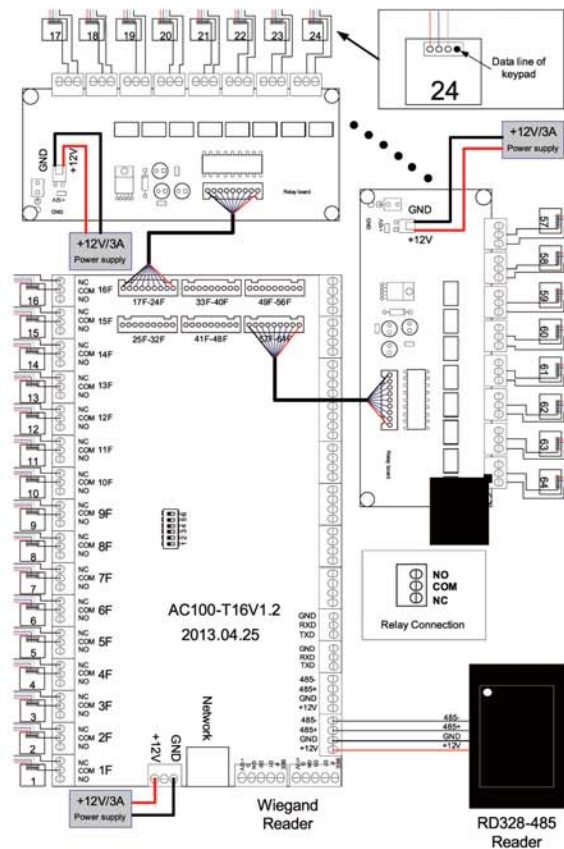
17 18 19 20 21 22 23 24

Data line of keypad

24

+12V/3A
Power supply

GND
+12V

Relay board

+12V/3A
Power supply

GND
+12V

57 58 59 60 61 62 63 64

17F-24F 33F-40F 49F-56F
25F-32F 41F-48F 57F-64F

16 NC COM NO 16F
15 NC COM NO 15F
14 NC COM NO 14F
13 NC COM NO 13F
12 NC COM NO 12F
11 NC COM NO 11F
10 NC COM NO 10F
9 NC COM NO 9F
8 NC COM NO 8F
7 NC COM NO 7F
6 NC COM NO 6F
5 NC COM NO 5F
4 NC COM NO 4F
3 NC COM NO 3F
2 NC COM NO 2F
1 NC COM NO 1F

AC100-T16V1.2
2013.04.25

GND RXD TXD
GND RXD TXD
485- 485+ GND +12V
485- 485+ GND +12V

NO
COM
NC
Relay Connection

485-
485+
GND
+12V

Network

+12V GND

+12V/3A
Power supply

Wiegand
Reader

RD328-485
Reader